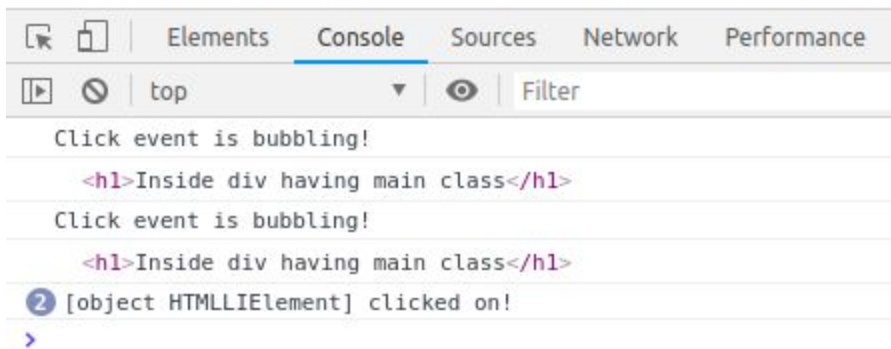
Elements Console Sources Network Performance

top Filter

Click event is bubbling!

<h1>Inside div having main class</h1>

Click event is bubbling!

<h1>Inside div having main class</h1>

2 [object HTMLLIElement] clicked on!

>